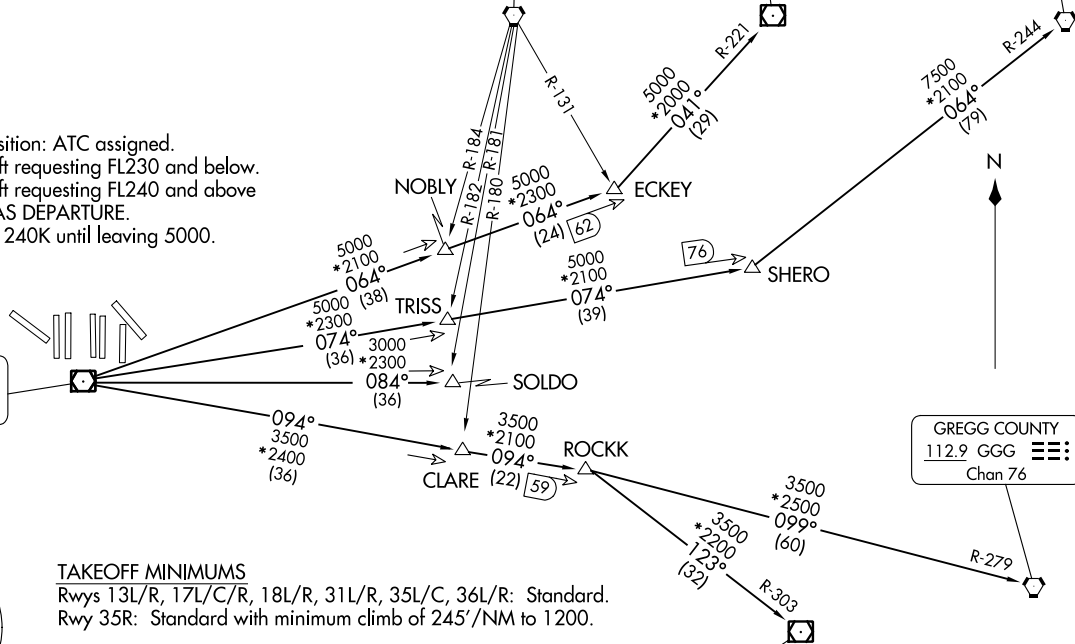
sition: ATC assigned.
ft requesting FL230 and below.
ft requesting FL240 and above
AS DEPARTURE.
240K until leaving 5000.

R-221
5000
*2000
041°
(29)

R-131
R-184
R-182
R-181
R-180

NOBLY
5000
*2300
064°
(24)
62
ECKEY

R-244
7500
*2100
064°
(79)

N

5000
*2100
064°
(38)

76
SHERO

5000
*2300
074°
(36)
TRISS
5000
*2100
074°
(39)

3000
*2300
084°
(36)
SOLDO

094°
3500
*2400
(36)

3500
*2100
094°
(22)
59
CLARE
ROCKK

GREGG COUNTY
112.9 GGG
Chan 76

3500
*2500
099°
(60)

3500
*2200
123°
(32)

R-279
R-303

TAKEOFF MINIMUMS
Rwys 13L/R, 17L/C/R, 18L/R, 31L/R, 35L/C, 36L/R: Standard.
Rwy 35R: Standard with minimum climb of 245'/NM to 1200.